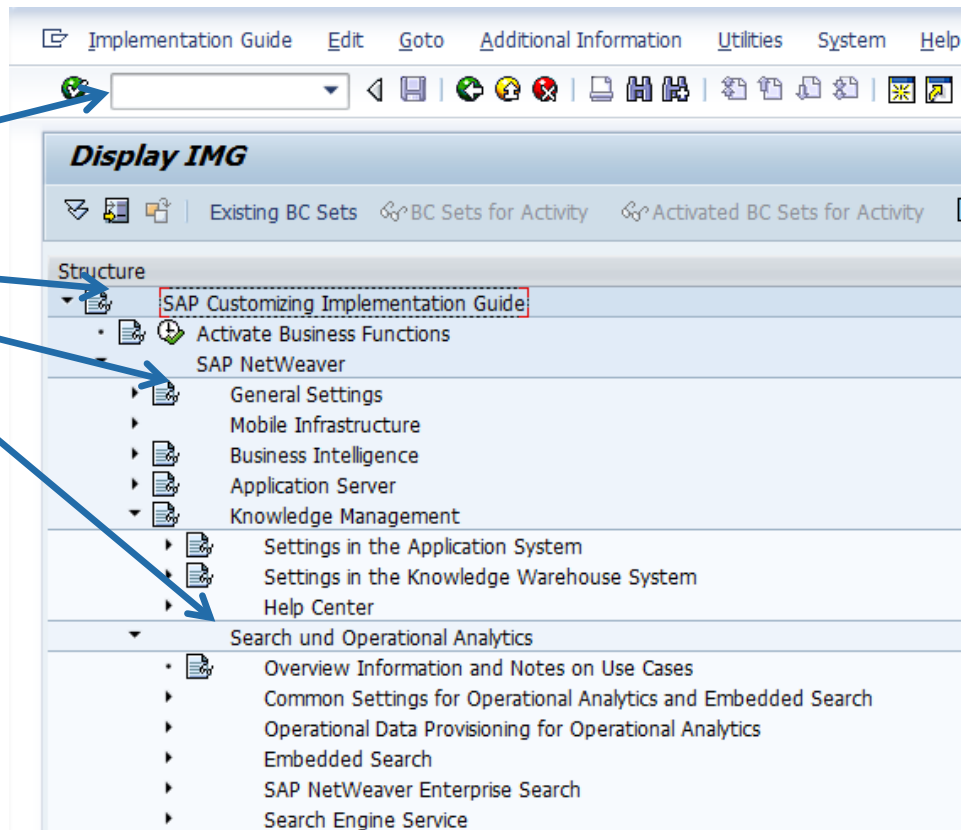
Implementation Guide Edit Goto Additional Information Utilities System Help

Display IMG

Existing BC Sets BC Sets for Activity Activated BC Sets for Activity

Structure
SAP Customizing Implementation Guide
Activate Business Functions
SAP NetWeaver
General Settings
Mobile Infrastructure
Business Intelligence
Application Server
Knowledge Management
Settings in the Application System
Settings in the Knowledge Warehouse System
Help Center
Search und Operational Analytics
Overview Information and Notes on Use Cases
Common Settings for Operational Analytics and Embedded Search
Operational Data Provisioning for Operational Analytics
Embedded Search
SAP NetWeaver Enterprise Search
Search Engine Service